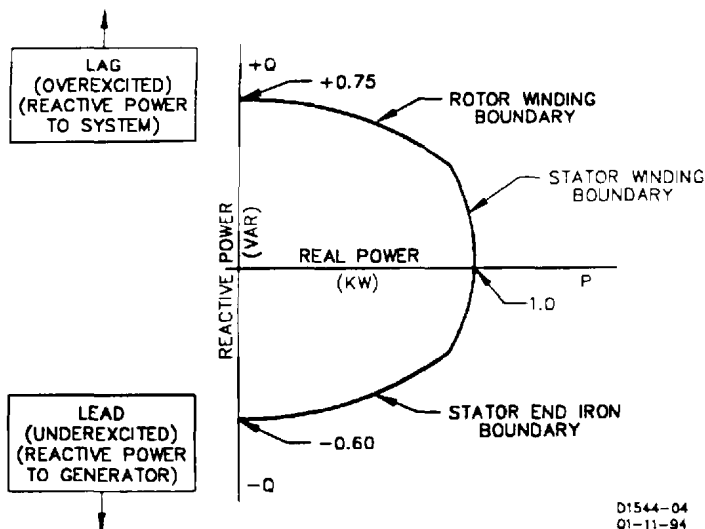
LAG
(OVEREXCITED)
(REACTIVE POWER TO SYSTEM)

+Q

+0.75

ROTOR WINDING BOUNDARY

STATOR WINDING BOUNDARY

REACTIVE POWER (VAR)

REAL POWER

(KW)

P

1.0

LEAD
(UNDEREXCITED)
(REACTIVE POWER TO GENERATOR)

STATOR END IRON BOUNDARY

−0.60

−Q

D1544-04
01-11-94